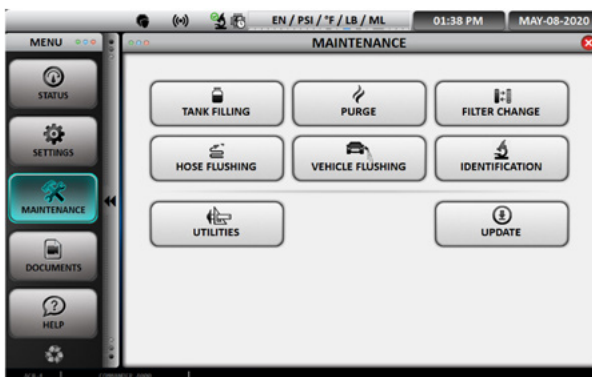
EN / PSI / °F / LB / ML
01:38 PM
MAY-08-2020

MENU
MAINTENANCE

STATUS
SETTINGS
MAINTENANCE
DOCUMENTS
HELP

TANK FILLING
PURGE
FILTER CHANGE
HOSE FLUSHING
VEHICLE FLUSHING
IDENTIFICATION
UTILITIES
UPDATE